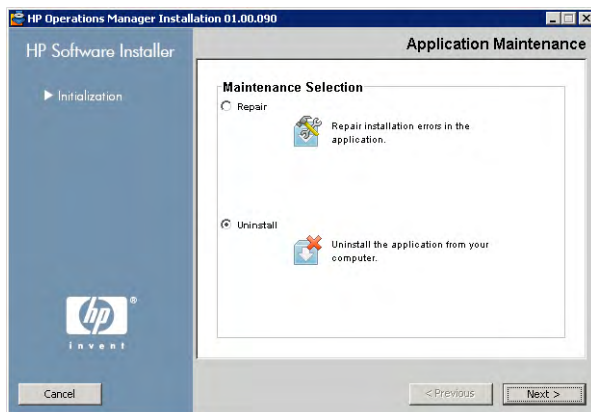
HP Operations Manager Installation 01.00.090

HP Software Installer

Application Maintenance

Initialization

Maintenance Selection

Repair

Repair installation errors in the application.

Uninstall

Uninstall the application from your computer.

hp

invent

Cancel

< Previous

Next >